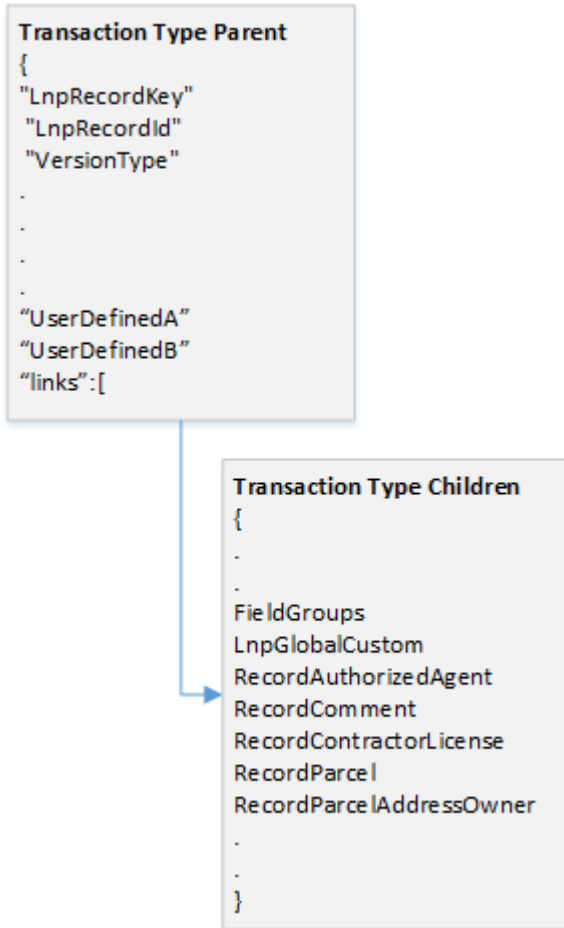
**Transaction Type Parent**
{
"LnpRecordKey"
"LnpRecordId"
"VersionType"
.
.
.
.
“UserDefinedA”
“UserDefinedB”
“links”:[

**Transaction Type Children**
{
.
.
FieldGroups
LnpGlobalCustom
RecordAuthorizedAgent
RecordComment
RecordContractorLicense
RecordParcel
RecordParcelAddressOwner
.
.
}